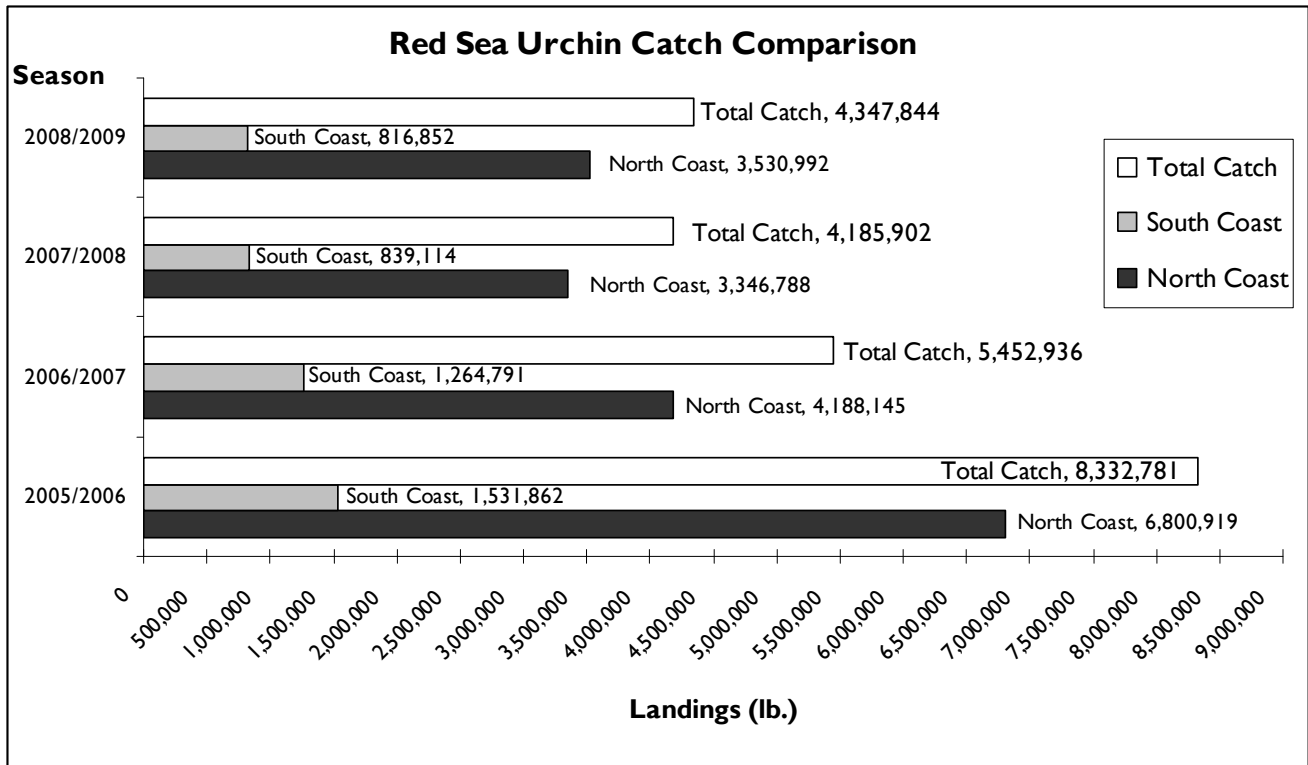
Red Sea Urchin Catch Comparison

Season

2008/2009
Total Catch, 4,347,844
South Coast, 816,852
North Coast, 3,530,992

2007/2008
Total Catch, 4,185,902
South Coast, 839,114
North Coast, 3,346,788

2006/2007
Total Catch, 5,452,936
South Coast, 1,264,791
North Coast, 4,188,145

2005/2006
Total Catch, 8,332,781
South Coast, 1,531,862
North Coast, 6,800,919

Total Catch
South Coast
North Coast

0
500,000
1,000,000
1,500,000
2,000,000
2,500,000
3,000,000
3,500,000
4,000,000
4,500,000
5,000,000
5,500,000
6,000,000
6,500,000
7,000,000
7,500,000
8,000,000
8,500,000
9,000,000

Landings (lb.)